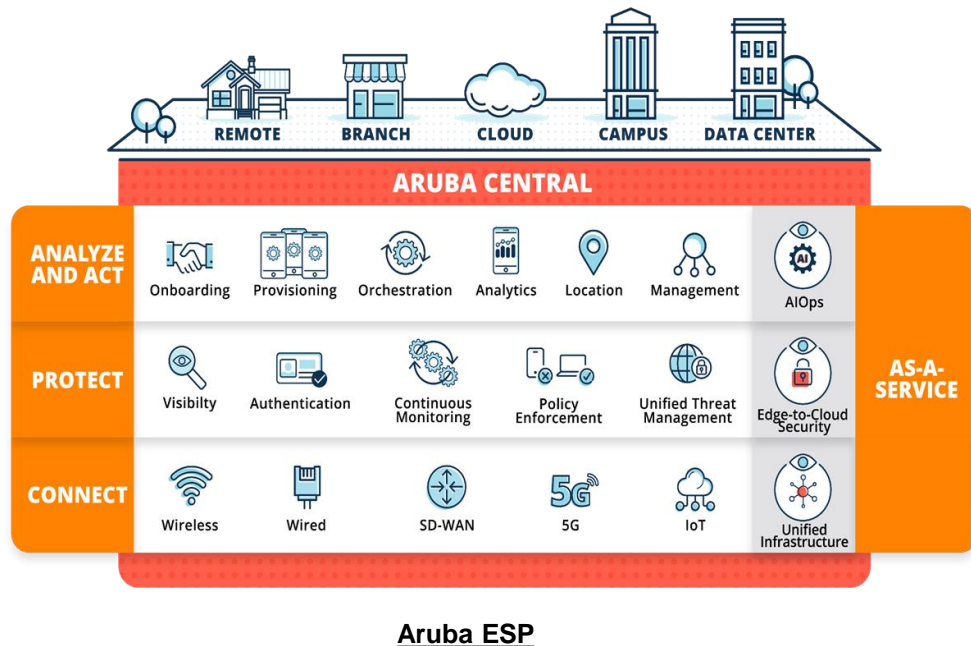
REMOTE BRANCH CLOUD CAMPUS DATA CENTER

ARUBA CENTRAL

ANALYZE AND ACT

Onboarding Provisioning Orchestration Analytics Location Management

AI

AIOps

PROTECT

Visibilty Authentication Continuous Monitoring Policy Enforcement Unified Threat Management

Edge-to-Cloud Security

CONNECT

Wireless Wired SD-WAN 5G 5G IoT

Unified Infrastructure

AS-A-SERVICE

Aruba ESP